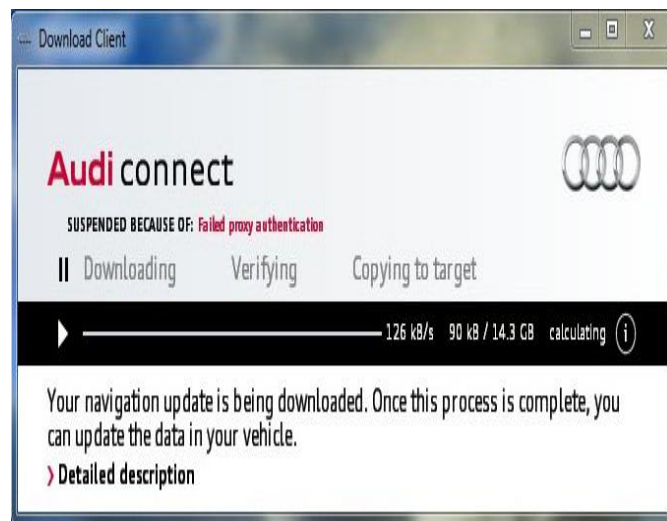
Download Client

Audi connect

SUSPENDED BECAUSE OF: Failed proxy authentication

II Downloading Verifying Copying to target

126 kB/s 90 kB / 14.3 GB calculating

Your navigation update is being downloaded. Once this process is complete, you can update the data in your vehicle.

› Detailed description